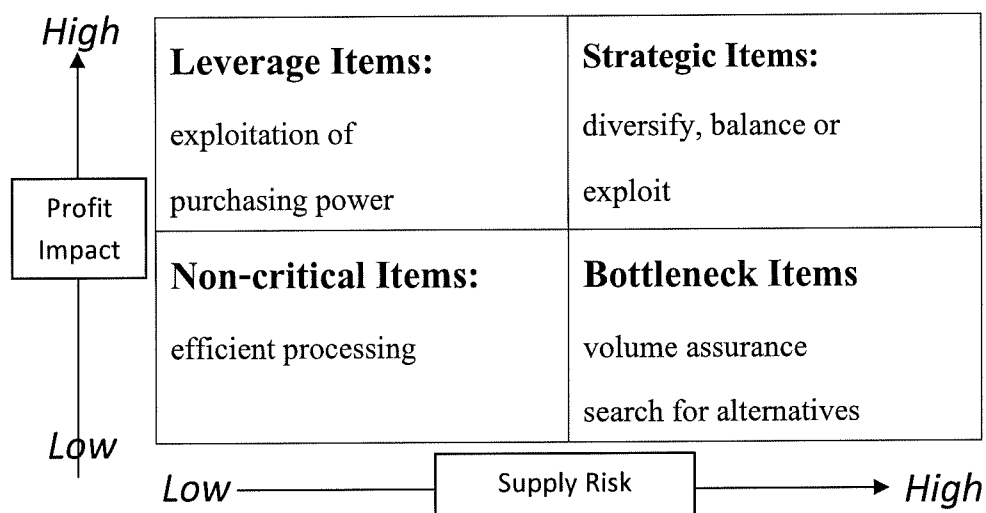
High

Profit Impact

Low

| **Leverage Items:** exploitation of purchasing power | **Strategic Items:** diversify, balance or exploit |
|---|---|
| **Non-critical Items:** efficient processing | **Bottleneck Items** volume assurance search for alternatives |

Low

Supply Risk

High